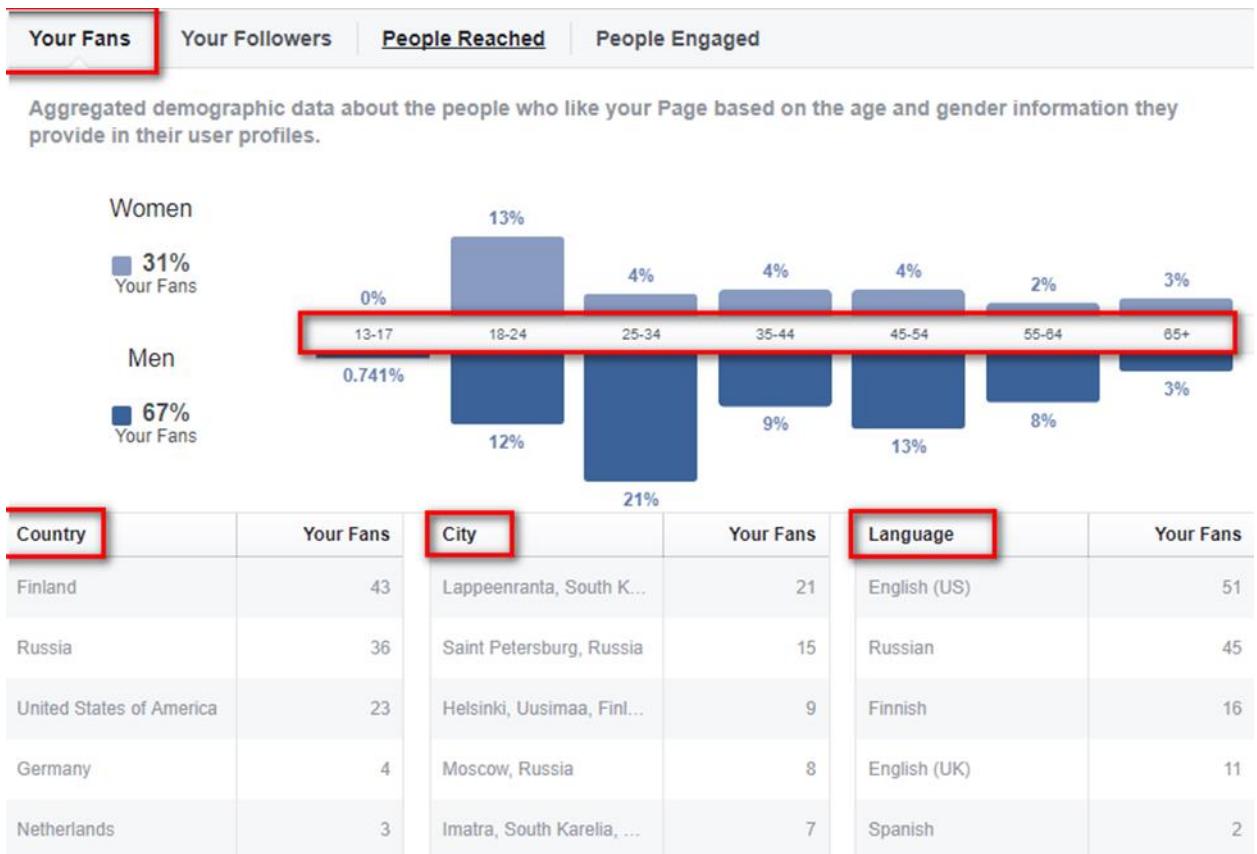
Your Fans | Your Followers | People Reached | People Engaged

Aggregated demographic data about the people who like your Page based on the age and gender information they provide in their user profiles.

Women
31%
Your Fans

Men
67%
Your Fans

| | 13-17 | 18-24 | 25-34 | 35-44 | 45-54 | 55-64 | 65+ |
|---|---|---|---|---|---|---|---|
| Women | 0% | 13% | 4% | 4% | 4% | 2% | 3% |
| Men | 0.741% | 12% | 21% | 9% | 13% | 8% | 3% |

| Country | Your Fans |
|---|---|
| Finland | 43 |
| Russia | 36 |
| United States of America | 23 |
| Germany | 4 |
| Netherlands | 3 |

| City | Your Fans |
|---|---|
| Lappeenranta, South K... | 21 |
| Saint Petersburg, Russia | 15 |
| Helsinki, Uusimaa, Finl... | 9 |
| Moscow, Russia | 8 |
| Imatra, South Karelia, ... | 7 |

| Language | Your Fans |
|---|---|
| English (US) | 51 |
| Russian | 45 |
| Finnish | 16 |
| English (UK) | 11 |
| Spanish | 2 |